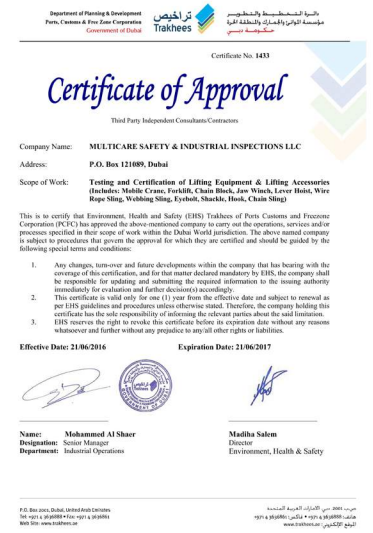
Department of Planning & Development
Ports, Customs & Free Zone Corporation
Government of Dubai

تراخيص
Trakhees

دائـرة التـخـطـيـط والـتـطـويـر
مؤسسة الموانئ والجمارك والمنطقة الحرة
حكومة دبي

Certificate No. 1433

Certificate of Approval

Third Party Independent Consultants/Contractors

Company Name: MULTICARE SAFETY & INDUSTRIAL INSPECTIONS LLC

Address: P.O. Box 121089, Dubai

Scope of Work: Testing and Certification of Lifting Equipment & Lifting Accessories (Includes: Mobile Crane, Forklift, Chain Block, Jaw Winch, Lever Hoist, Wire Rope Sling, Webbing Sling, Eyebolt, Shackle, Hook, Chain Sling)

This is to certify that Environment, Health and Safety (EHS) Trakhees of Ports Customs and Freezone Corporation (PCFC) has approved the above-mentioned company to carry out the operations, services and/or processes specified in their scope of work within the Dubai World jurisdiction. The above named company is subject to procedures that govern the approval for which they are certified and should be guided by the following special terms and conditions:

1. Any changes, turn-over and future developments within the company that has bearing with the coverage of this certification, and for that matter declared mandatory by EHS, the company shall be responsible for updating and submitting the required information to the issuing authority immediately for evaluation and further decision(s) accordingly.
2. This certificate is valid only for one (1) year from the effective date and subject to renewal as per EHS guidelines and procedures unless otherwise stated. Therefore, the company holding this certificate has the sole responsibility of informing the relevant parties about the said limitation.
3. EHS reserves the right to revoke this certificate before its expiration date without any reasons whatsoever and further without any prejudice to any/all other rights or liabilities.

Effective Date: 21/06/2016

Expiration Date: 21/06/2017

Name: Mohammed Al Shaer
Designation: Senior Manager
Department: Industrial Operations

Madiha Salem
Director
Environment, Health & Safety

P.O. Box 2001, Dubai, United Arab Emirates
Tel: +971 4 3636888 • Fax: +971 4 3636861
Web Site: www.trakhees.ae

ص.ب 2001 دبي، الإمارات العربية المتحدة
هاتف: 3636888 4 971+ • فاكس: 3636861 4 971+
الموقع الإلكتروني: www.trakhees.ae